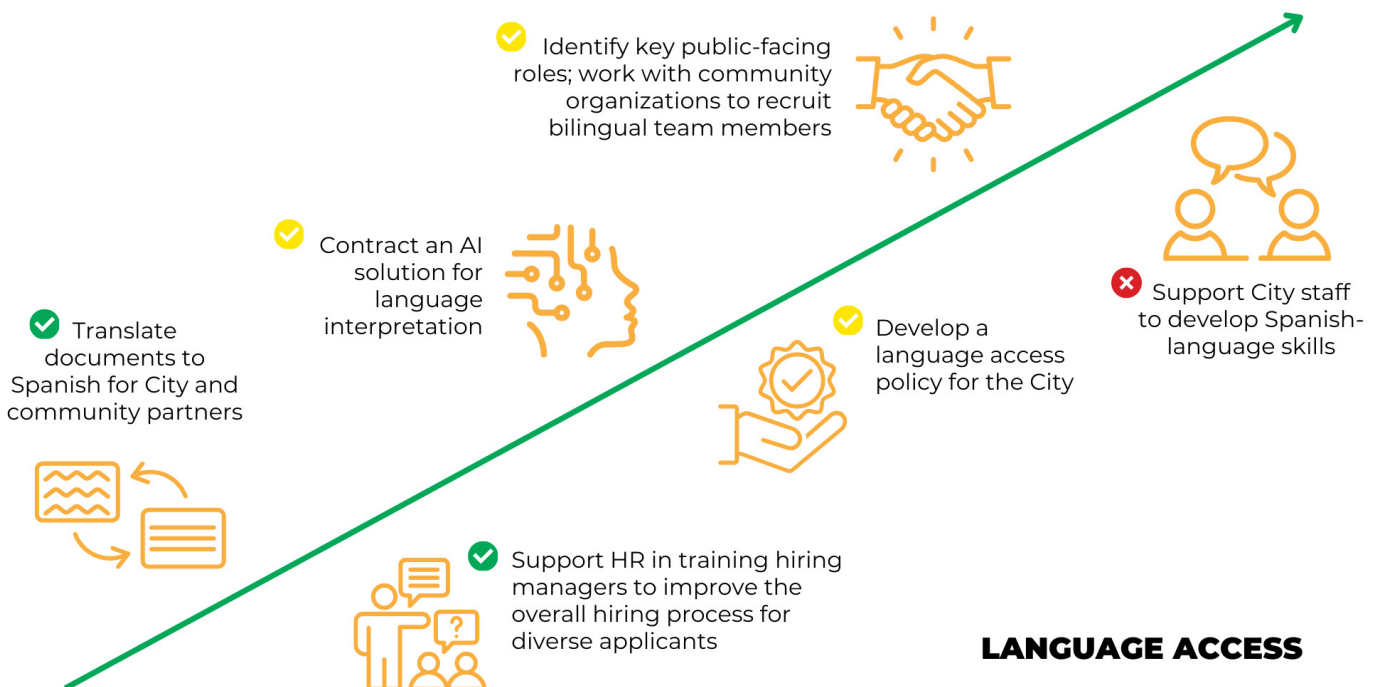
Identify key public-facing roles; work with community organizations to recruit bilingual team members

Contract an AI solution for language interpretation

Translate documents to Spanish for City and community partners

Support City staff to develop Spanish-language skills

Develop a language access policy for the City

Support HR in training hiring managers to improve the overall hiring process for diverse applicants

?

LANGUAGE ACCESS